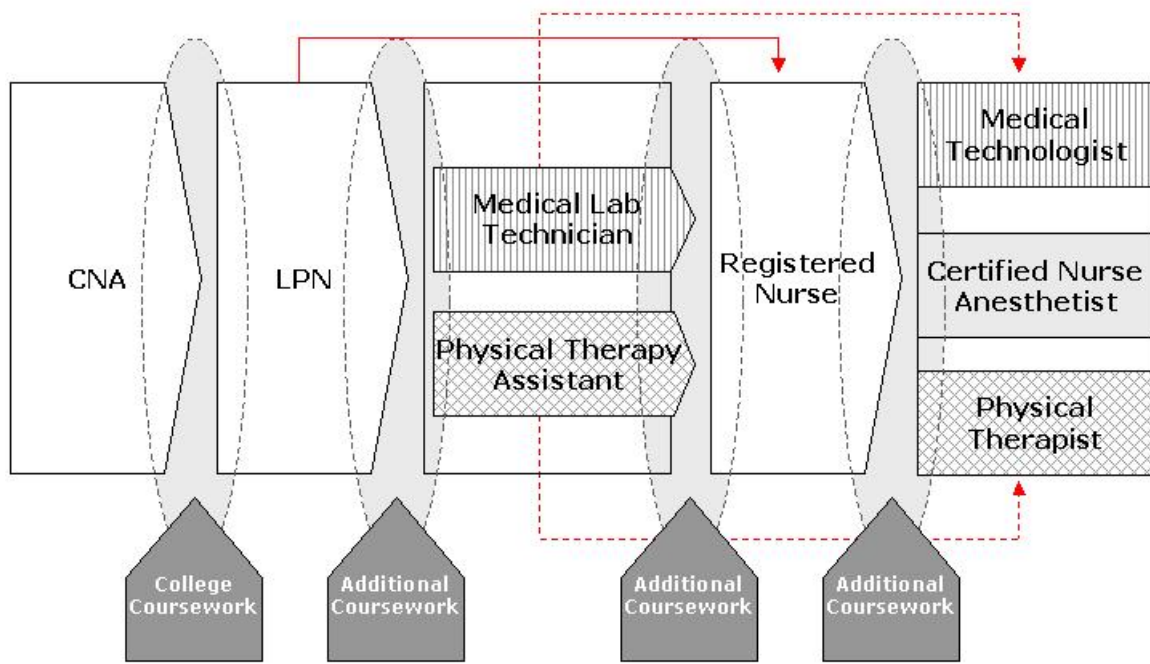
CNA

LPN

Medical Lab Technician

Physical Therapy Assistant

Registered Nurse

Medical Technologist

Certified Nurse Anesthetist

Physical Therapist

College Coursework

Additional Coursework

Additional Coursework

Additional Coursework